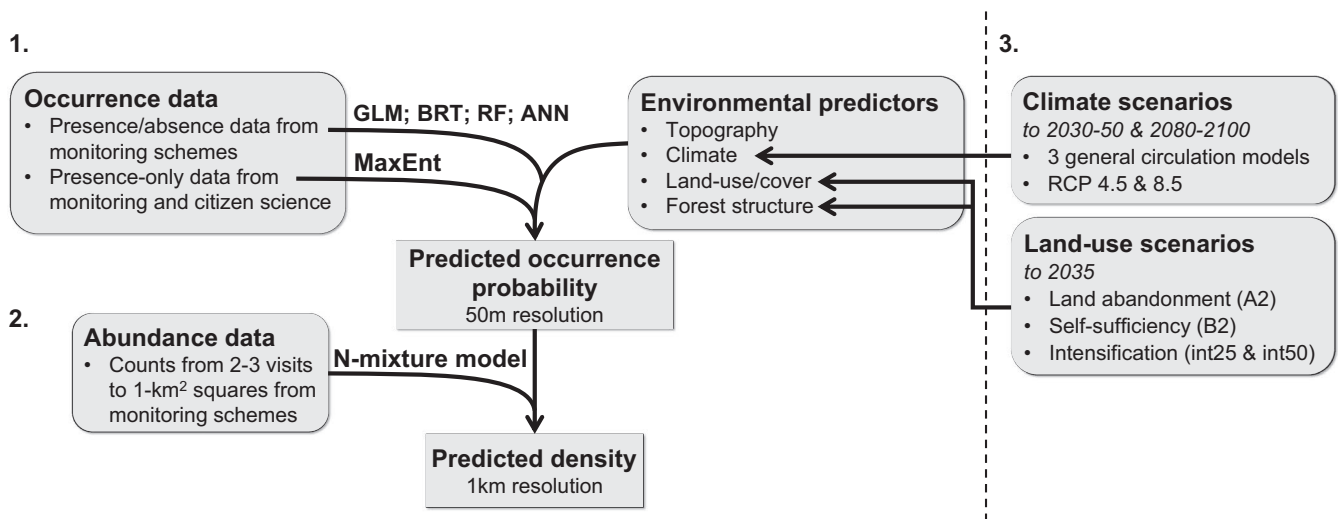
1.

**Occurrence data**
• Presence/absence data from monitoring schemes
• Presence-only data from monitoring and citizen science

GLM; BRT; RF; ANN

MaxEnt

**Environmental predictors**
• Topography
• Climate
• Land-use/cover
• Forest structure

3.

**Climate scenarios**
*to 2030-50 & 2080-2100*
• 3 general circulation models
• RCP 4.5 & 8.5

**Land-use scenarios**
*to 2035*
• Land abandonment (A2)
• Self-sufficiency (B2)
• Intensification (int25 & int50)

**Predicted occurrence probability**
50m resolution

2.

**Abundance data**
• Counts from 2-3 visits to 1-km$^2$ squares from monitoring schemes

N-mixture model

**Predicted density**
1km resolution